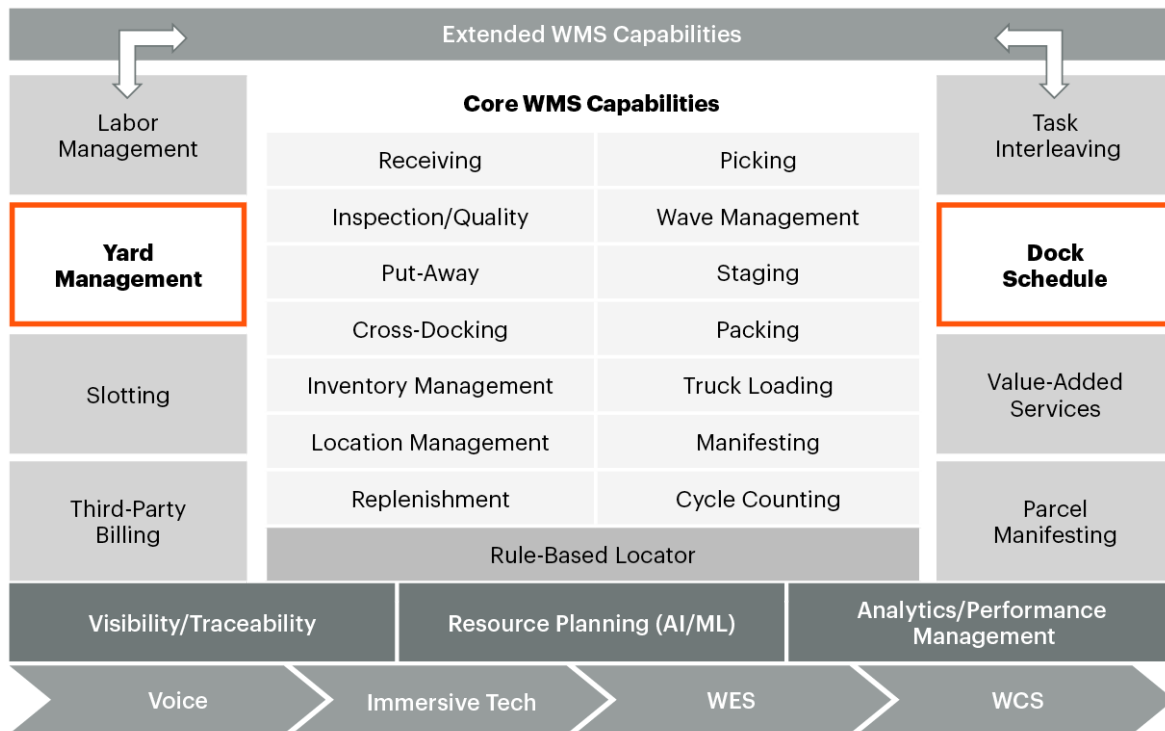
Extended WMS Capabilities

Labor Management

Yard Management

Slotting

Third-Party Billing

Core WMS Capabilities

| Receiving | Picking |
|---|---|
| Inspection/Quality | Wave Management |
| Put-Away | Staging |
| Cross-Docking | Packing |
| Inventory Management | Truck Loading |
| Location Management | Manifesting |
| Replenishment | Cycle Counting |

Rule-Based Locator

Task Interleaving

Dock Schedule

Value-Added Services

Parcel Manifesting

Visibility/Traceability

Resource Planning (AI/ML)

Analytics/Performance Management

Voice

Immersive Tech

WES

WCS